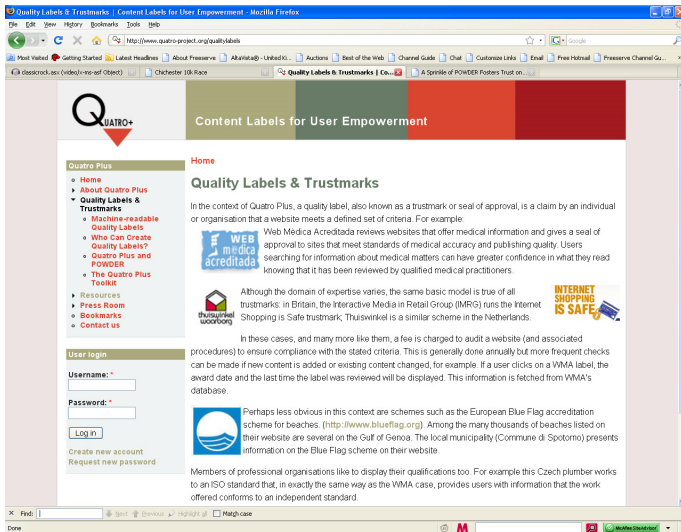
Quality Labels & Trustmarks | Content Labels for User Empowerment - Mozilla Firefox

File Edit View History Bookmarks Tools Help

http://www.quatro-project.org/qualitylabels

Google

Most Visited Getting Started Latest Headlines Best of Freeserve AltaVista® - United Ki... Auctions Best of the Web Channel Guide Chat Customize Links Email Free Hotmail Freeserve Channel Gu...

classicrock.asx (video/x-ms-asf Object) Chichester 10k Race Quality Labels & Trustmarks | Co... A Sprinkle of POWDER Fosters Trust on...

QUATRO+

Content Labels for User Empowerment

Quatro Plus
Home
About Quatro Plus
Quality Labels & Trustmarks
Machine-readable Quality Labels
Who Can Create Quality Labels?
Quatro Plus and POWDER
The Quatro Plus Toolkit
Resources
Press Room
Bookmarks
Contact us

User login
Username: *
Password: *
Log in
Create new account
Request new password

Home

Quality Labels & Trustmarks

In the context of Quatro Plus, a quality label, also known as a trustmark or seal of approval, is a claim by an individual or organisation that a website meets a defined set of criteria. For example:

WEB médica acreditada

Web Médica Acreditada reviews websites that offer medical information and gives a seal of approval to sites that meet standards of medical accuracy and publishing quality. Users searching for information about medical matters can have greater confidence in what they read knowing that it has been reviewed by qualified medical practitioners.

thuiswinkel waarborg

INTERNET SHOPPING IS SAFE

Although the domain of expertise varies, the same basic model is true of all trustmarks: in Britain, the Interactive Media in Retail Group (IMRG) runs the Internet Shopping is Safe trustmark; Thuiswinkel is a similar scheme in the Netherlands.

In these cases, and many more like them, a fee is charged to audit a website (and associated procedures) to ensure compliance with the stated criteria. This is generally done annually but more frequent checks can be made if new content is added or existing content changed, for example. If a user clicks on a WMA label, the award date and the last time the label was reviewed will be displayed. This information is fetched from WMA's database.

Perhaps less obvious in this context are schemes such as the European Blue Flag accreditation scheme for beaches. (http://www.blueflag.org). Among the many thousands of beaches listed on their website are several on the Gulf of Genoa. The local municipality (Commune di Spotorno) presents information on the Blue Flag scheme on their website.

Members of professional organisations like to display their qualifications too. For example this Czech plumber works to an ISO standard that, in exactly the same way as the WMA case, provides users with information that the work offered conforms to an independent standard.

Find: Next Previous Highlight all Match case

Done

McAfee SiteAdvisor